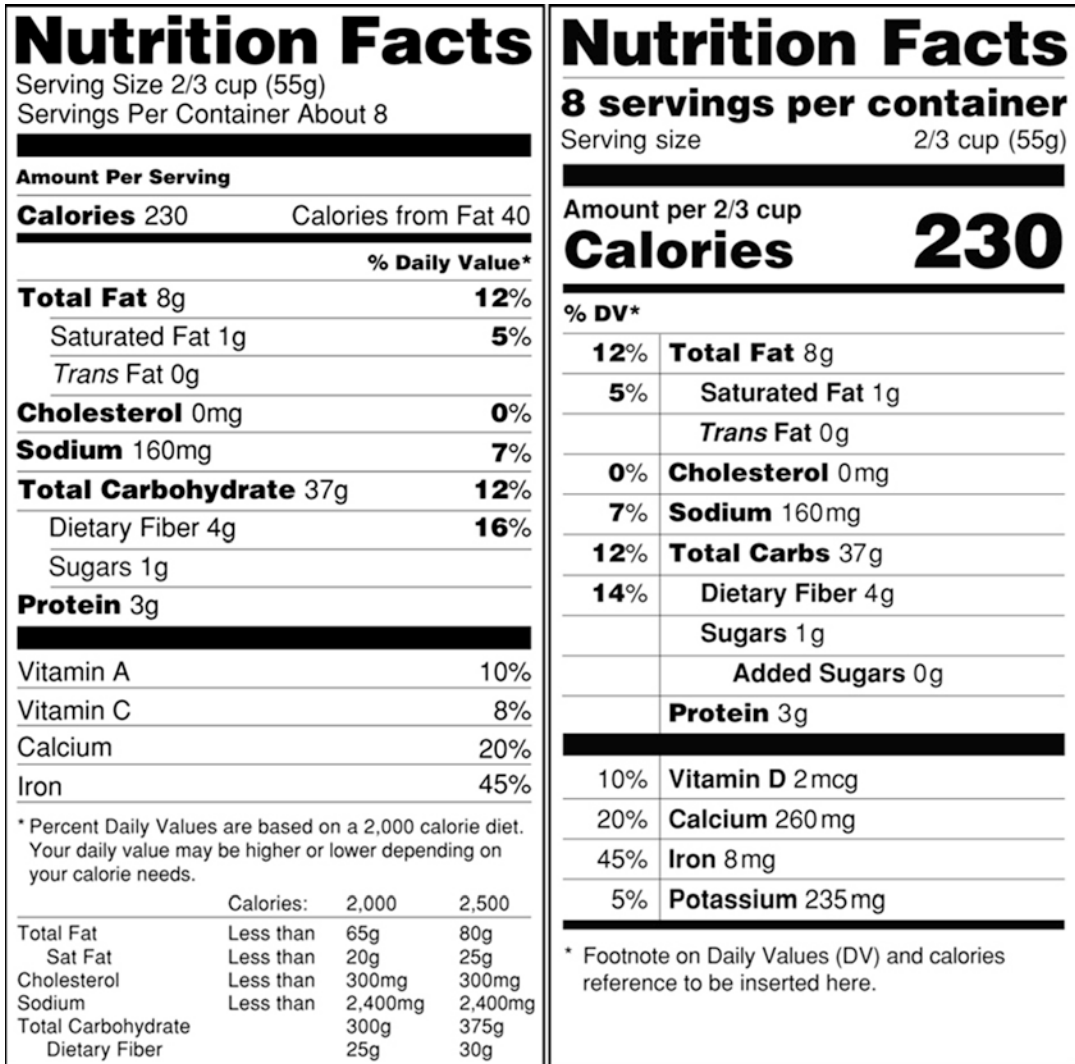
Nutrition Facts
Serving Size 2/3 cup (55g)
Servings Per Container About 8

Amount Per Serving

Calories 230 Calories from Fat 40

% Daily Value*

Total Fat 8g 12%

Saturated Fat 1g 5%

*Trans* Fat 0g

Cholesterol 0mg 0%

Sodium 160mg 7%

Total Carbohydrate 37g 12%

Dietary Fiber 4g 16%

Sugars 1g

Protein 3g

Vitamin A 10%

Vitamin C 8%

Calcium 20%

Iron 45%

* Percent Daily Values are based on a 2,000 calorie diet. Your daily value may be higher or lower depending on your calorie needs.

| | | | |
|---|---|---|---|
| | Calories: | 2,000 | 2,500 |
| Total Fat | Less than | 65g | 80g |
| Sat Fat | Less than | 20g | 25g |
| Cholesterol | Less than | 300mg | 300mg |
| Sodium | Less than | 2,400mg | 2,400mg |
| Total Carbohydrate | | 300g | 375g |
| Dietary Fiber | | 25g | 30g |

Nutrition Facts
8 servings per container
Serving size 2/3 cup (55g)

Amount per 2/3 cup
Calories 230

% DV*

| | |
|---|---|
| 12% | Total Fat 8g |
| 5% | Saturated Fat 1g |
| | *Trans* Fat 0g |
| 0% | Cholesterol 0mg |
| 7% | Sodium 160mg |
| 12% | Total Carbs 37g |
| 14% | Dietary Fiber 4g |
| | Sugars 1g |
| | Added Sugars 0g |
| | Protein 3g |
| 10% | Vitamin D 2mcg |
| 20% | Calcium 260mg |
| 45% | Iron 8mg |
| 5% | Potassium 235mg |

* Footnote on Daily Values (DV) and calories reference to be inserted here.